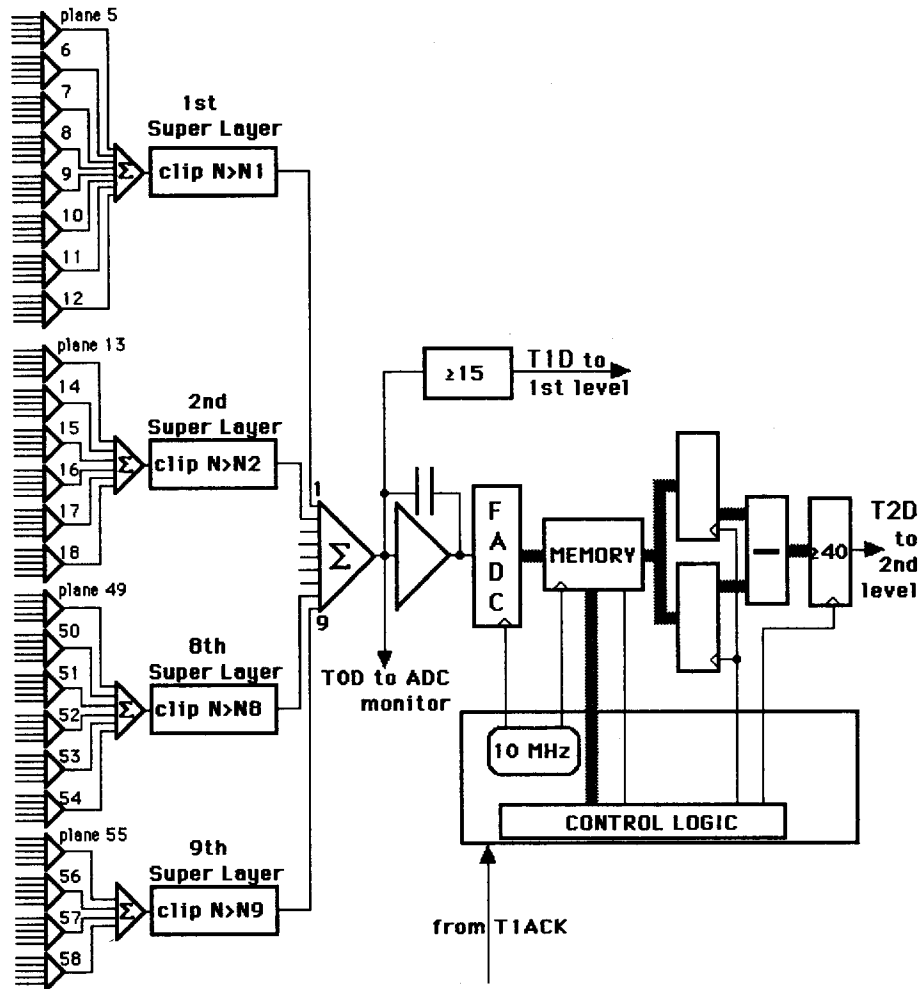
plane 5
6
7
8
9
10
11
12
$\Sigma$
1st
Super Layer
clip N>N1

plane 13
14
15
16
17
18
$\Sigma$
2nd
Super Layer
clip N>N2

plane 49
50
51
52
53
54
$\Sigma$
8th
Super Layer
clip N>N8

plane 55
56
57
58
$\Sigma$
9th
Super Layer
clip N>N9

1
$\Sigma$
9

≥15
T1D to
1st level

T0D to ADC
monitor

F
A
D
C

MEMORY

≥40
T2D
to
2nd
level

10 MHz

CONTROL LOGIC

from T1ACK